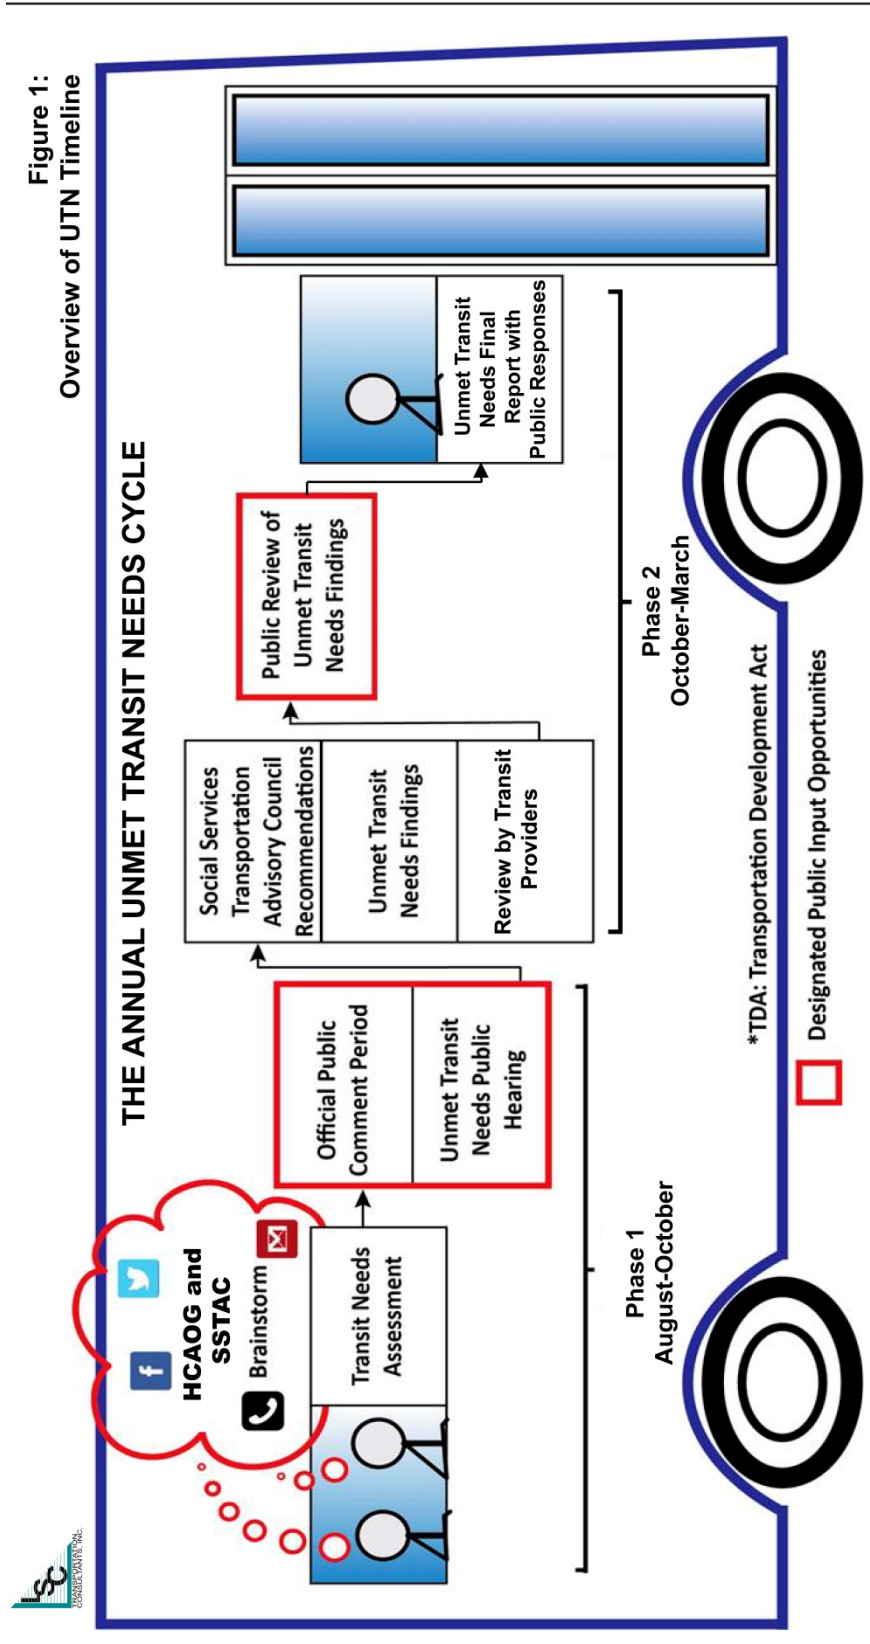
Figure 1:
Overview of UTN Timeline

THE ANNUAL UNMET TRANSIT NEEDS CYCLE

HCAOG and SSTAC

Brainstorm

Transit Needs Assessment

Official Public Comment Period

Unmet Transit Needs Public Hearing

Social Services Transportation Advisory Council Recommendations

Unmet Transit Needs Findings

Review by Transit Providers

Public Review of Unmet Transit Needs Findings

Unmet Transit Needs Final Report with Public Responses

Phase 1
August-October

Phase 2
October-March

*TDA: Transportation Development Act

Designated Public Input Opportunities

LSC TRANSPORTATION CONSULTANTS, INC.